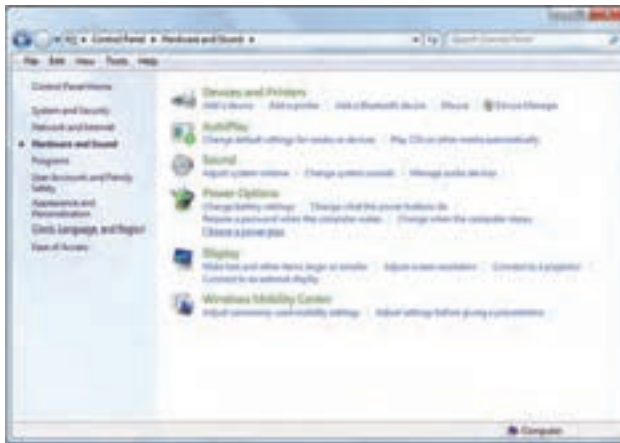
Control Panel ▸ Hardware and Sound ▸

Search Control Panel

File Edit View Tools Help

Control Panel Home

System and Security

Network and Internet

Hardware and Sound

Programs

User Accounts and Family Safety

Appearance and Personalization

Clock, Language, and Region

Ease of Access

Devices and Printers

Add a device | Add a printer | Add a Bluetooth device | Mouse | Device Manager

AutoPlay

Change default settings for media or devices | Play CDs or other media automatically

Sound

Adjust system volume | Change system sounds | Manage audio devices

Power Options

Change battery settings | Change what the power buttons do

Require a password when the computer wakes | Change when the computer sleeps

Choose a power plan

Display

Make text and other items larger or smaller | Adjust screen resolution | Connect to a projector

Connect to an external display

Windows Mobility Center

Adjust commonly used mobility settings | Adjust settings before giving a presentation

Computer